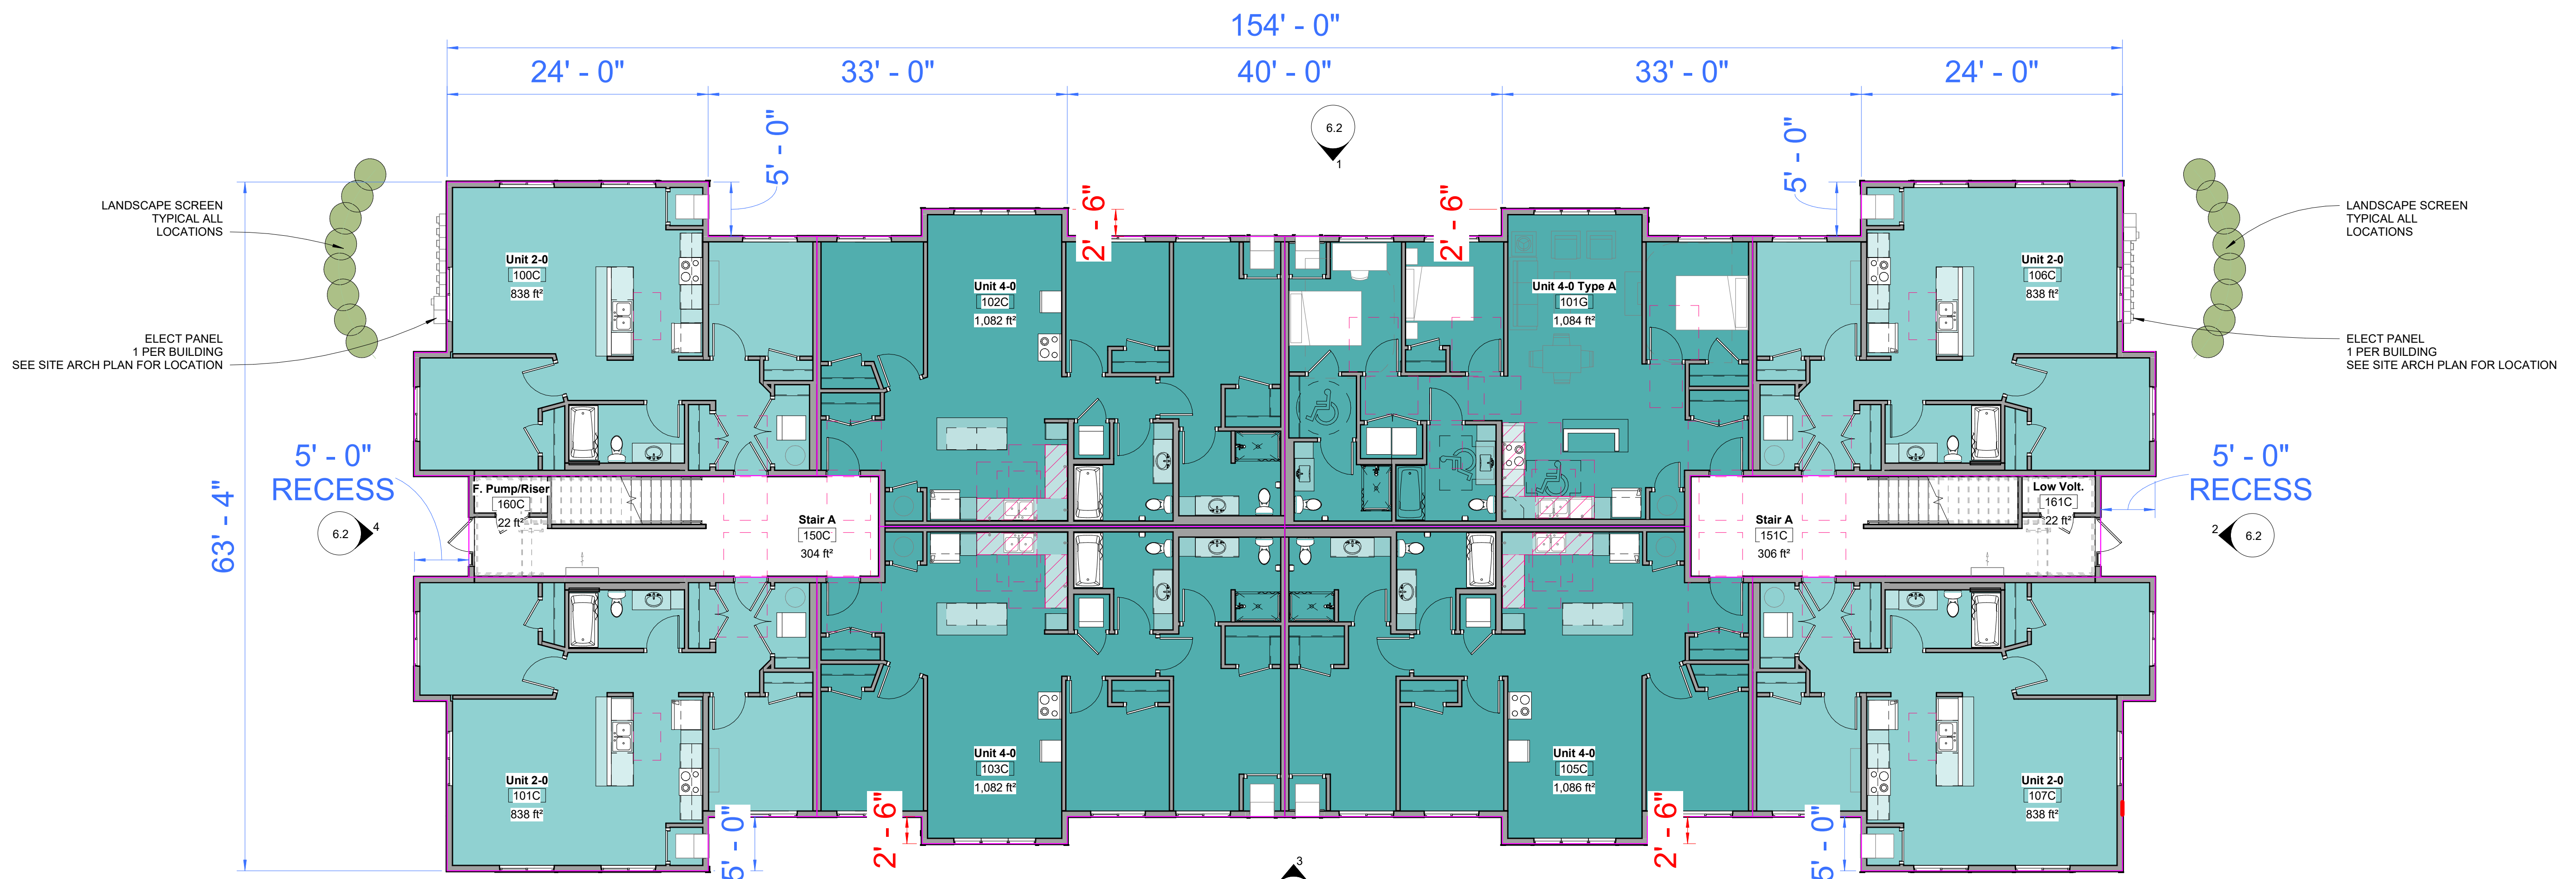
154' - 0"

24' - 0"
33' - 0"
40' - 0"
33' - 0"
24' - 0"

6.2
1

5' - 0"
5' - 0"
2' - 6"
2' - 6"

LANDSCAPE SCREEN
TYPICAL ALL
LOCATIONS

LANDSCAPE SCREEN
TYPICAL ALL
LOCATIONS

ELECT PANEL
1 PER BUILDING
SEE SITE ARCH PLAN FOR LOCATION

ELECT PANEL
1 PER BUILDING
SEE SITE ARCH PLAN FOR LOCATION

Unit 2-0
100C
838 ft²

Unit 4-0
102C
1,082 ft²

Unit 4-0 Type A
101G
1,084 ft²

Unit 2-0
106C
838 ft²

63' - 4"

5' - 0"
RECESS

5' - 0"
RECESS

F. Pump/Riser
160C
22 ft²

Stair A
150C
304 ft²

Stair A
151C
306 ft²

Low Volt.
161C
22 ft²

6.2
4

2
6.2

Unit 2-0
101C
838 ft²

Unit 4-0
103C
1,082 ft²

Unit 4-0
105C
1,086 ft²

Unit 2-0
107C
838 ft²

2' - 6"
2' - 6"
5' - 0"
5' - 0"

3